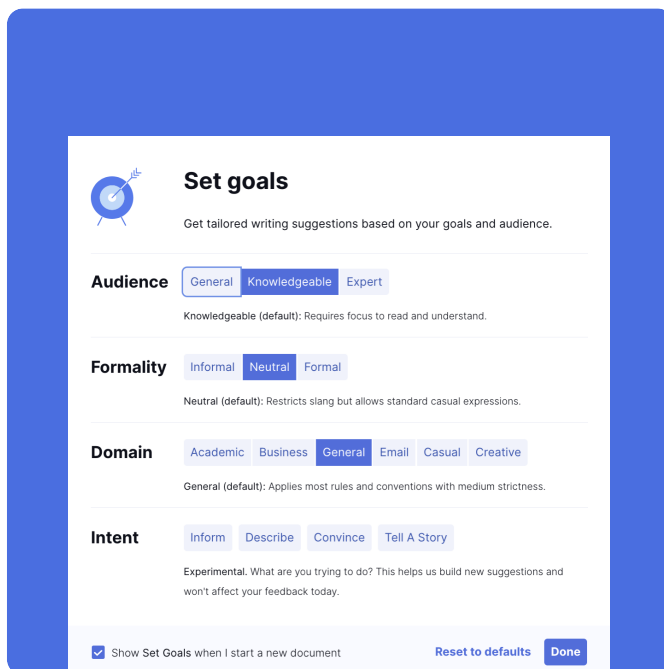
Set goals

Get tailored writing suggestions based on your goals and audience.

Audience

General Knowledgeable Expert

Knowledgeable (default): Requires focus to read and understand.

Formality

Informal Neutral Formal

Neutral (default): Restricts slang but allows standard casual expressions.

Domain

Academic Business General Email Casual Creative

General (default): Applies most rules and conventions with medium strictness.

Intent

Inform Describe Convince Tell A Story

Experimental. What are you trying to do? This helps us build new suggestions and won't affect your feedback today.

Show Set Goals when I start a new document

Reset to defaults

Done